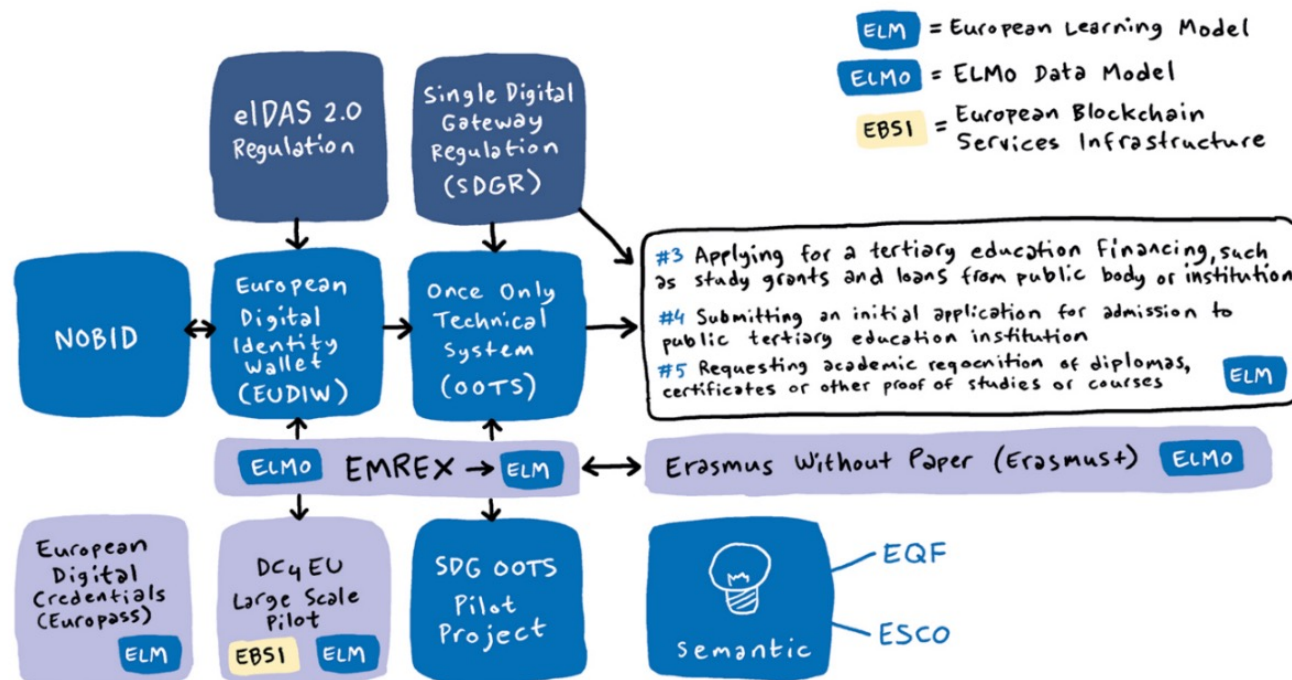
ELM = European Learning Model
ELMo = ELMo Data Model
EBSI = European Blockchain Services Infrastructure

eIDAS 2.0 Regulation

Single Digital Gateway Regulation (SDGR)

NOBID

European Digital Identity Wallet (EUDIW)

Once Only Technical System (OOTS)

#3 Applying for a tertiary education financing, such as study grants and loans from public body or institution
#4 Submitting an initial application for admission to public tertiary education institution
#5 Requesting academic regocnition of diplomas, certificates or other proof of studies or courses ELM

ELMo EMREX → ELM

Erasmus Without Paper (Erasmus+) ELMo

European Digital Credentials (Europass) ELM

DC4EU Large Scale Pilot EBSI ELM

SDG OOTS Pilot Project

Semantic

EQF

ESCO